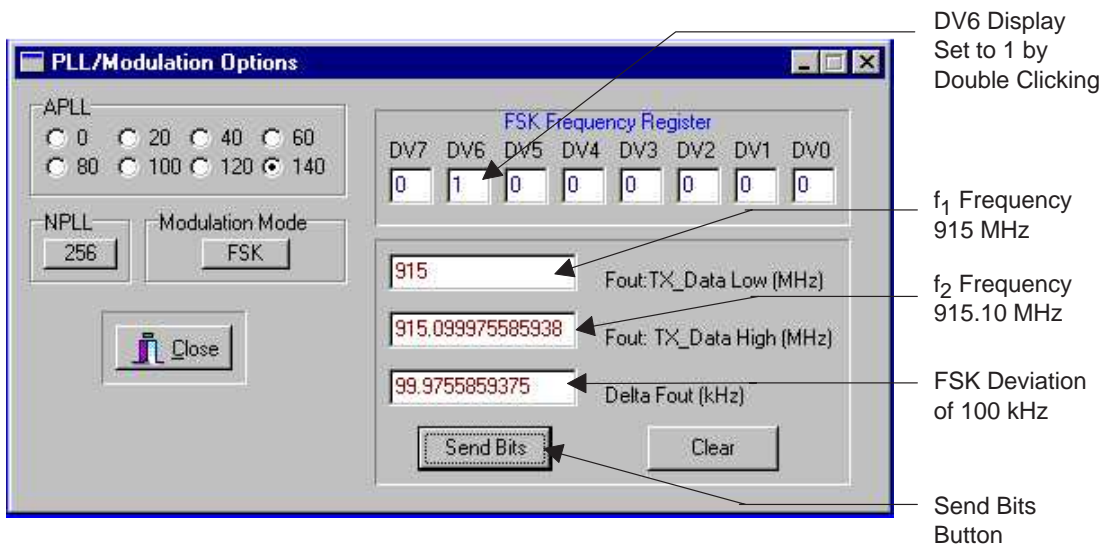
PLL/Modulation Options

APLL
0 20 40 60
80 100 120 140

NPLL
256

Modulation Mode
FSK

Close

FSK Frequency Register
DV7 DV6 DV5 DV4 DV3 DV2 DV1 DV0
0 1 0 0 0 0 0 0

915
Fout:TX_Data Low (MHz)

915.099975585938
Fout: TX_Data High (MHz)

99.9755859375
Delta Fout (kHz)

Send Bits

Clear

DV6 Display Set to 1 by Double Clicking

$f_1$ Frequency 915 MHz

$f_2$ Frequency 915.10 MHz

FSK Deviation of 100 kHz

Send Bits Button